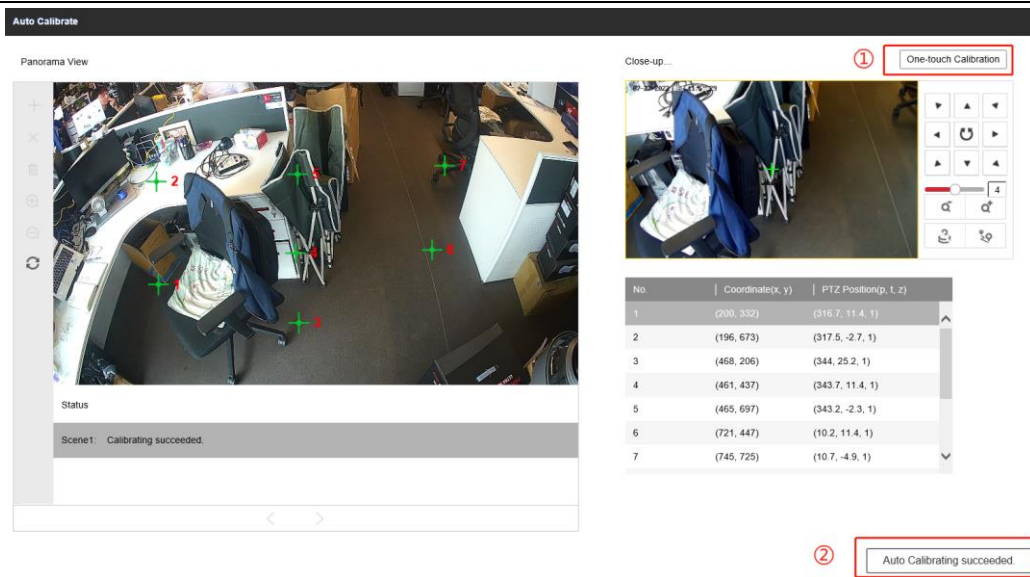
Auto Calibrate

Panorama View

Close-up...

① One-touch Calibration

2
3
7
4
6
1
5

4

Status

Scene1: Calibrating succeeded.

| No. | Coordinate(x, y) | PTZ Position(p, t, z) |
|---|---|---|
| 1 | (200, 332) | (316.7, 11.4, 1) |
| 2 | (196, 673) | (317.5, -2.7, 1) |
| 3 | (468, 206) | (344, 25.2, 1) |
| 4 | (461, 437) | (343.7, 11.4, 1) |
| 5 | (465, 697) | (343.2, -2.3, 1) |
| 6 | (721, 447) | (10.2, 11.4, 1) |
| 7 | (745, 725) | (10.7, -4.9, 1) |

② Auto Calibrating succeeded.